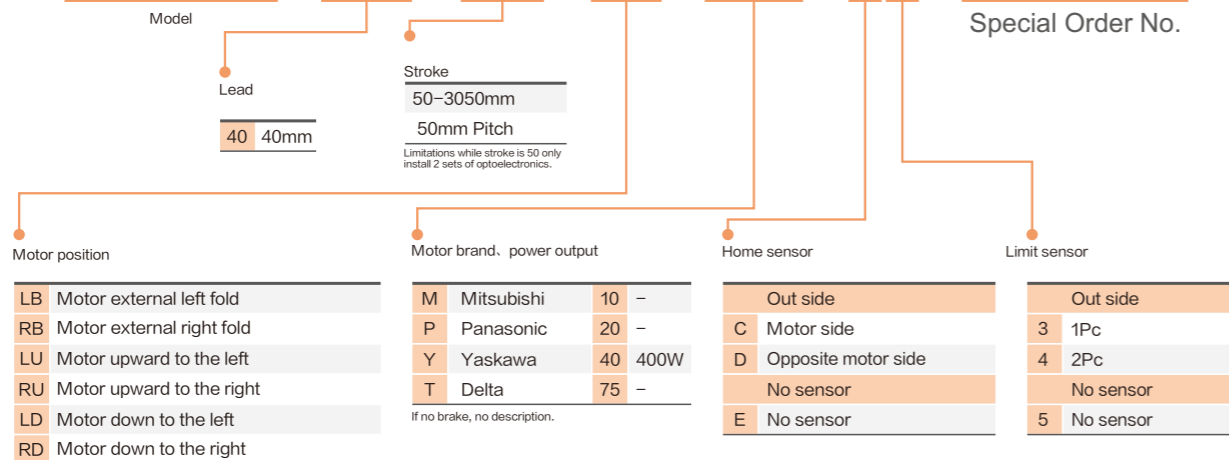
Model

Special Order No.

Lead

| 40 | 40mm |
|---|---|

Stroke

| 50−3050mm |
|---|
| 50mm Pitch |

Limitations while stroke is 50 only install 2 sets of optoelectronics.

Motor position

| LB | Motor external left fold |
|---|---|
| RB | Motor external right fold |
| LU | Motor upward to the left |
| RU | Motor upward to the right |
| LD | Motor down to the left |
| RD | Motor down to the right |

Motor brand、power output

| M | Mitsubishi | 10 | − |
|---|---|---|---|
| P | Panasonic | 20 | − |
| Y | Yaskawa | 40 | 400W |
| T | Delta | 75 | − |

If no brake, no description.

Home sensor

| | Out side |
|---|---|
| C | Motor side |
| D | Opposite motor side |
| | No sensor |
| E | No sensor |

Limit sensor

| | Out side |
|---|---|
| 3 | 1Pc |
| 4 | 2Pc |
| | No sensor |
| 5 | No sensor |